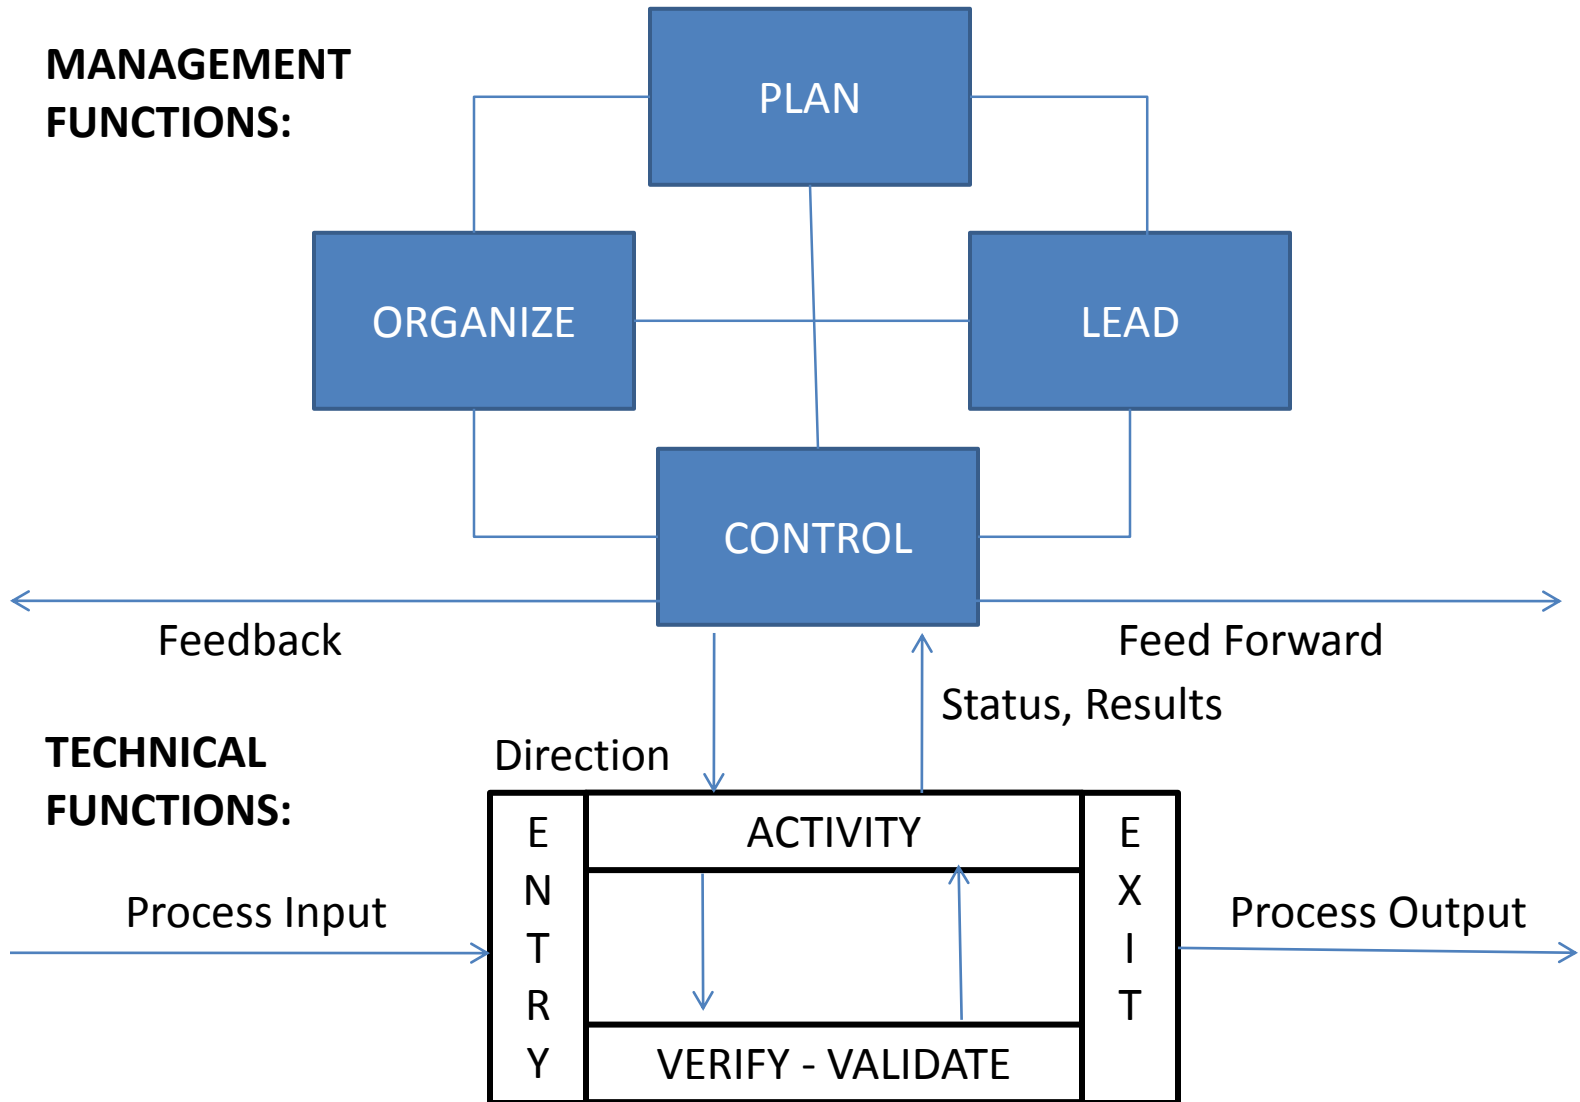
MANAGEMENT FUNCTIONS:

PLAN

ORGANIZE

LEAD

CONTROL

Feedback

Feed Forward

Status, Results

TECHNICAL FUNCTIONS:

Direction

Process Input

E
N
T
R
Y

ACTIVITY

VERIFY - VALIDATE

E
X
I
T

Process Output